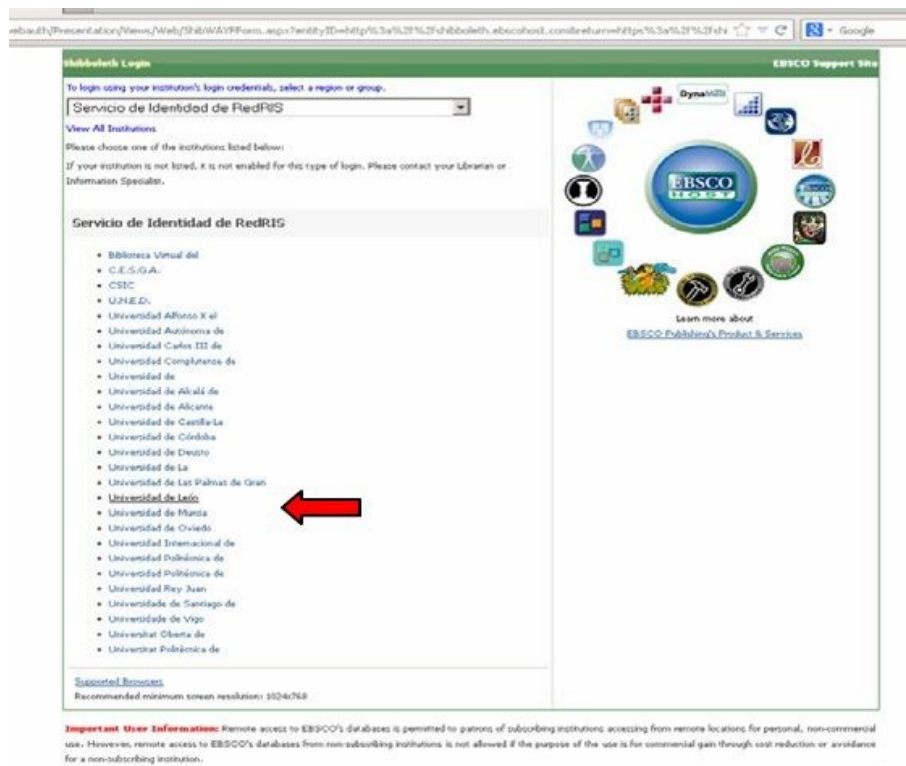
ebauth/Presentation/Views/Web/ShibWAYFForm.aspx?entityID=http%3a%2F%2fshibboleth.ebscohost.com&return=https%3a%2F%2fsh

Google

Shibboleth Login

EBSCO Support Site

To login using your institution's login credentials, select a region or group.

Servicio de Identidad de RedRIS

View All Institutions

Please choose one of the institutions listed below:

If your institution is not listed, it is not enabled for this type of login. Please contact your Librarian or Information Specialist.

Servicio de Identidad de RedRIS

- Biblioteca Virtual del
- C.E.S.G.A.
- CSIC
- U.N.E.D.
- Universidad Alfonso X el
- Universidad Autónoma de
- Universidad Carlos III de
- Universidad Complutense de
- Universidad de
- Universidad de Alcalá de
- Universidad de Alicante
- Universidad de Castilla-La
- Universidad de Córdoba
- Universidad de Deusto
- Universidad de La
- Universidad de Las Palmas de Gran
- Universidad de León
- Universidad de Murcia
- Universidad de Oviedo
- Universidad Internacional de
- Universidad Politécnica de
- Universidad Politécnica de
- Universidad Rey Juan
- Universidade de Santiago de
- Universidade de Vigo
- Universitat Oberta de
- Universitat Politècnica de

Supported Browsers

Recommended minimum screen resolution: 1024x768

DynaMed

EBSCO HOST

Learn more about

EBSCO Publishing's Product & Services

Important User Information: Remote access to EBSCO's databases is permitted to patrons of subscribing institutions accessing from remote locations for personal, non-commercial use. However, remote access to EBSCO's databases from non-subscribing institutions is not allowed if the purpose of the use is for commercial gain through cost reduction or avoidance for a non-subscribing institution.